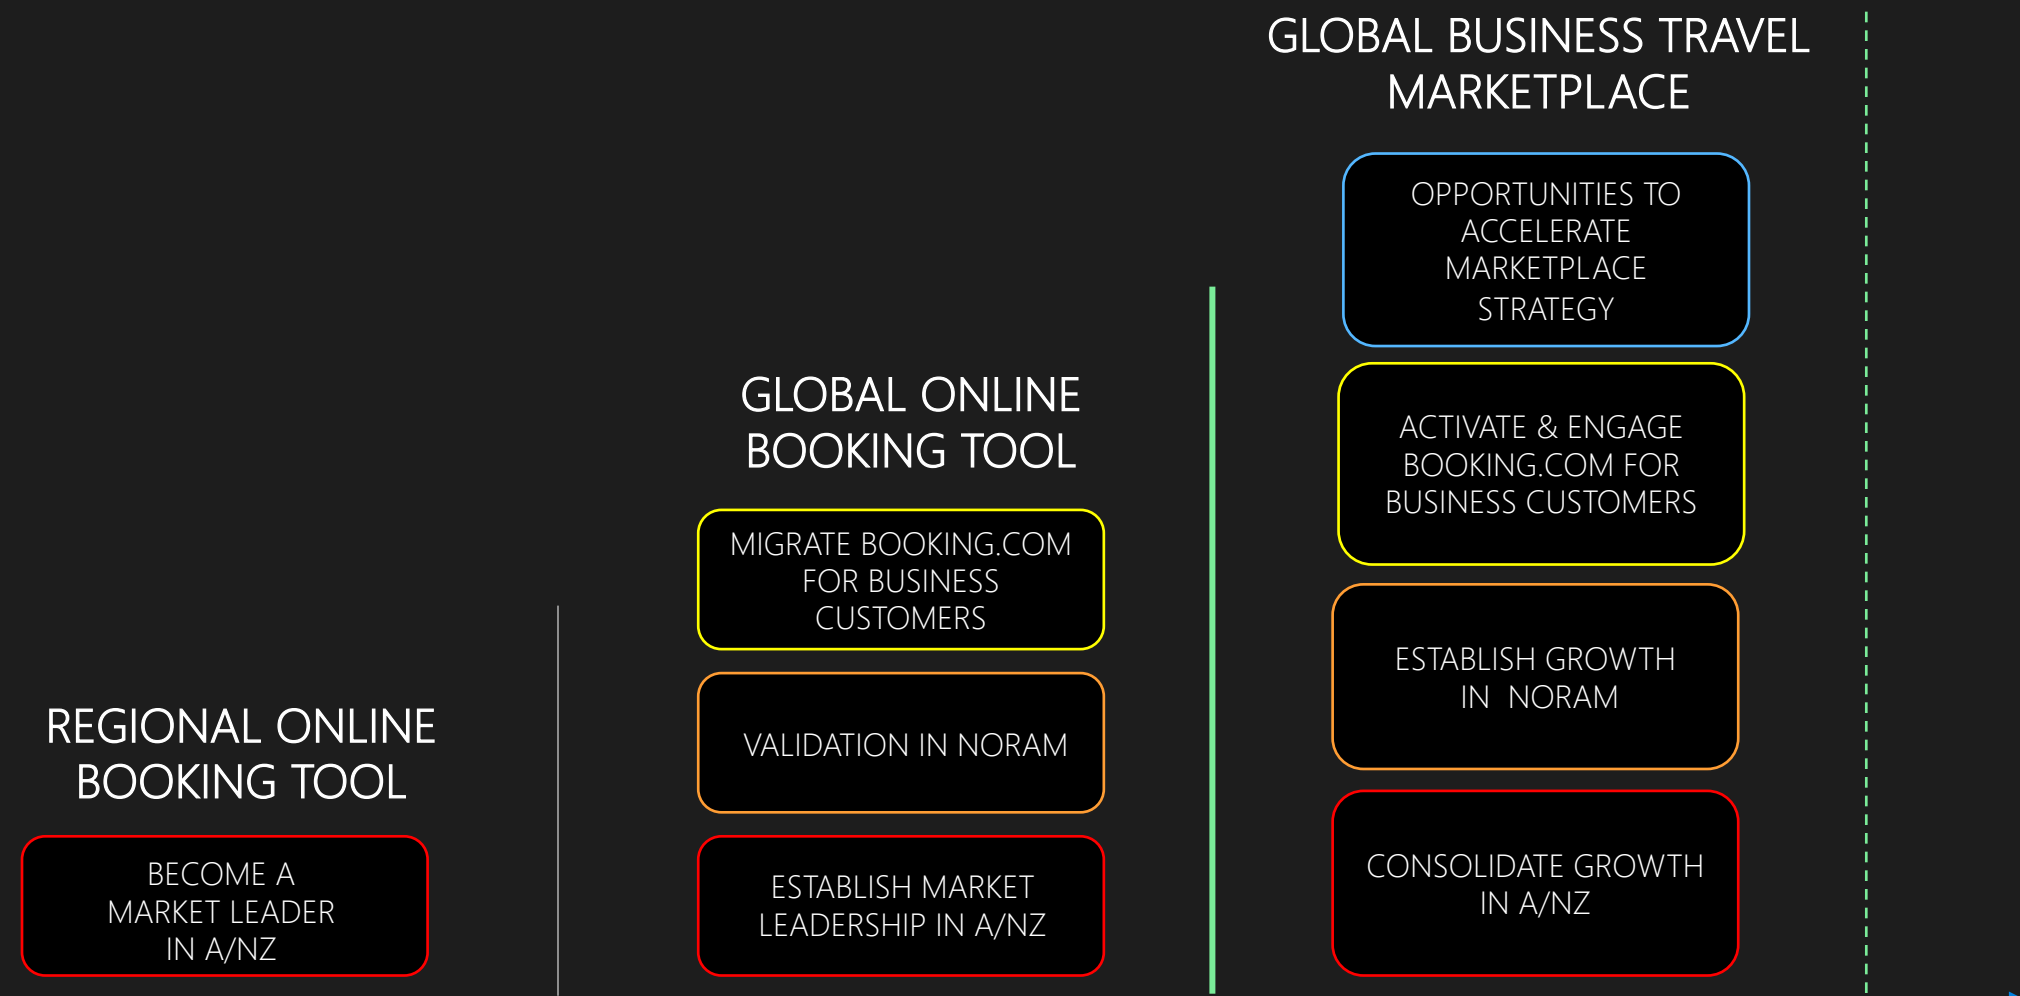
REGIONAL ONLINE BOOKING TOOL

BECOME A MARKET LEADER IN A/NZ

GLOBAL ONLINE BOOKING TOOL

MIGRATE BOOKING.COM FOR BUSINESS CUSTOMERS

VALIDATION IN NORAM

ESTABLISH MARKET LEADERSHIP IN A/NZ

GLOBAL BUSINESS TRAVEL MARKETPLACE

OPPORTUNITIES TO ACCELERATE MARKETPLACE STRATEGY

ACTIVATE & ENGAGE BOOKING.COM FOR BUSINESS CUSTOMERS

ESTABLISH GROWTH IN NORAM

CONSOLIDATE GROWTH IN A/NZ